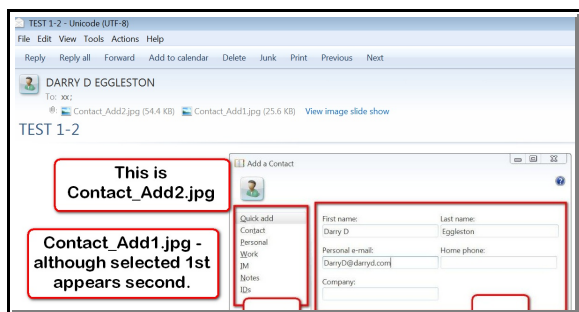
TEST 1-2 - Unicode (UTF-8)

File Edit View Tools Actions Help

Reply Reply all Forward Add to calendar Delete Junk Print Previous Next

DARRY D EGGLESTON

To: xx;

Contact_Add2.jpg (54.4 KB) Contact_Add1.jpg (25.6 KB) View image slide show

TEST 1-2

This is Contact_Add2.jpg

Contact_Add1.jpg - although selected 1st appears second.

Add a Contact

Quick add
Contact
Personal
Work
IM
Notes
IDs

First name:
Darry D

Last name:
Eggleston

Personal e-mail:
DarryD@darryd.com

Home phone:

Company: